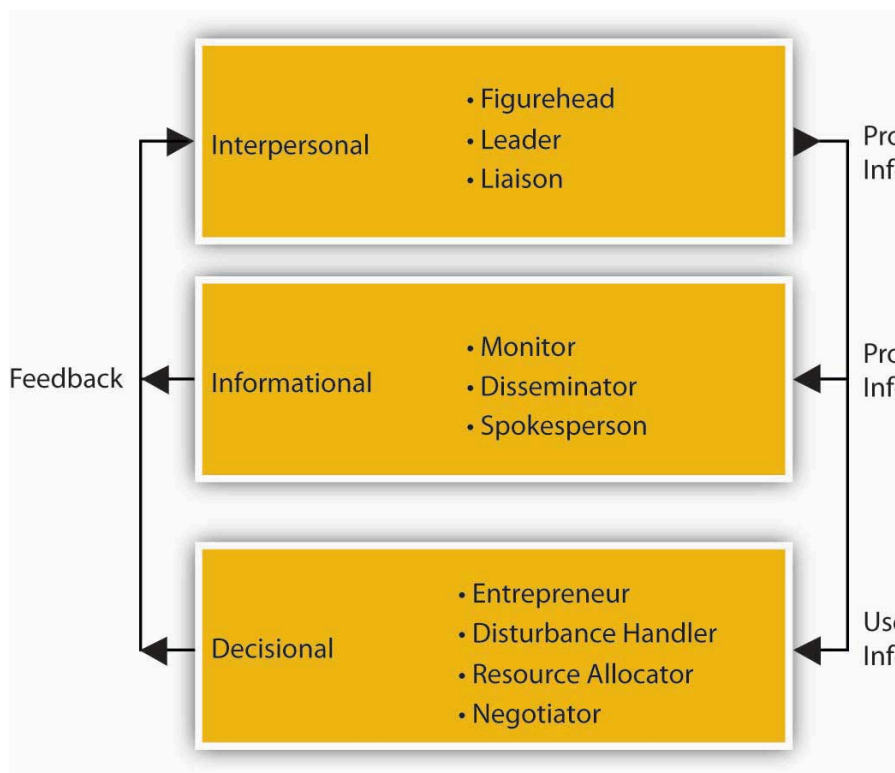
Interpersonal

• Figurehead
• Leader
• Liaison

Pro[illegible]
Inf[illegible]

Feedback

Informational

• Monitor
• Disseminator
• Spokesperson

Pro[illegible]
Inf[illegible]

Decisional

• Entrepreneur
• Disturbance Handler
• Resource Allocator
• Negotiator

Us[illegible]
Inf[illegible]